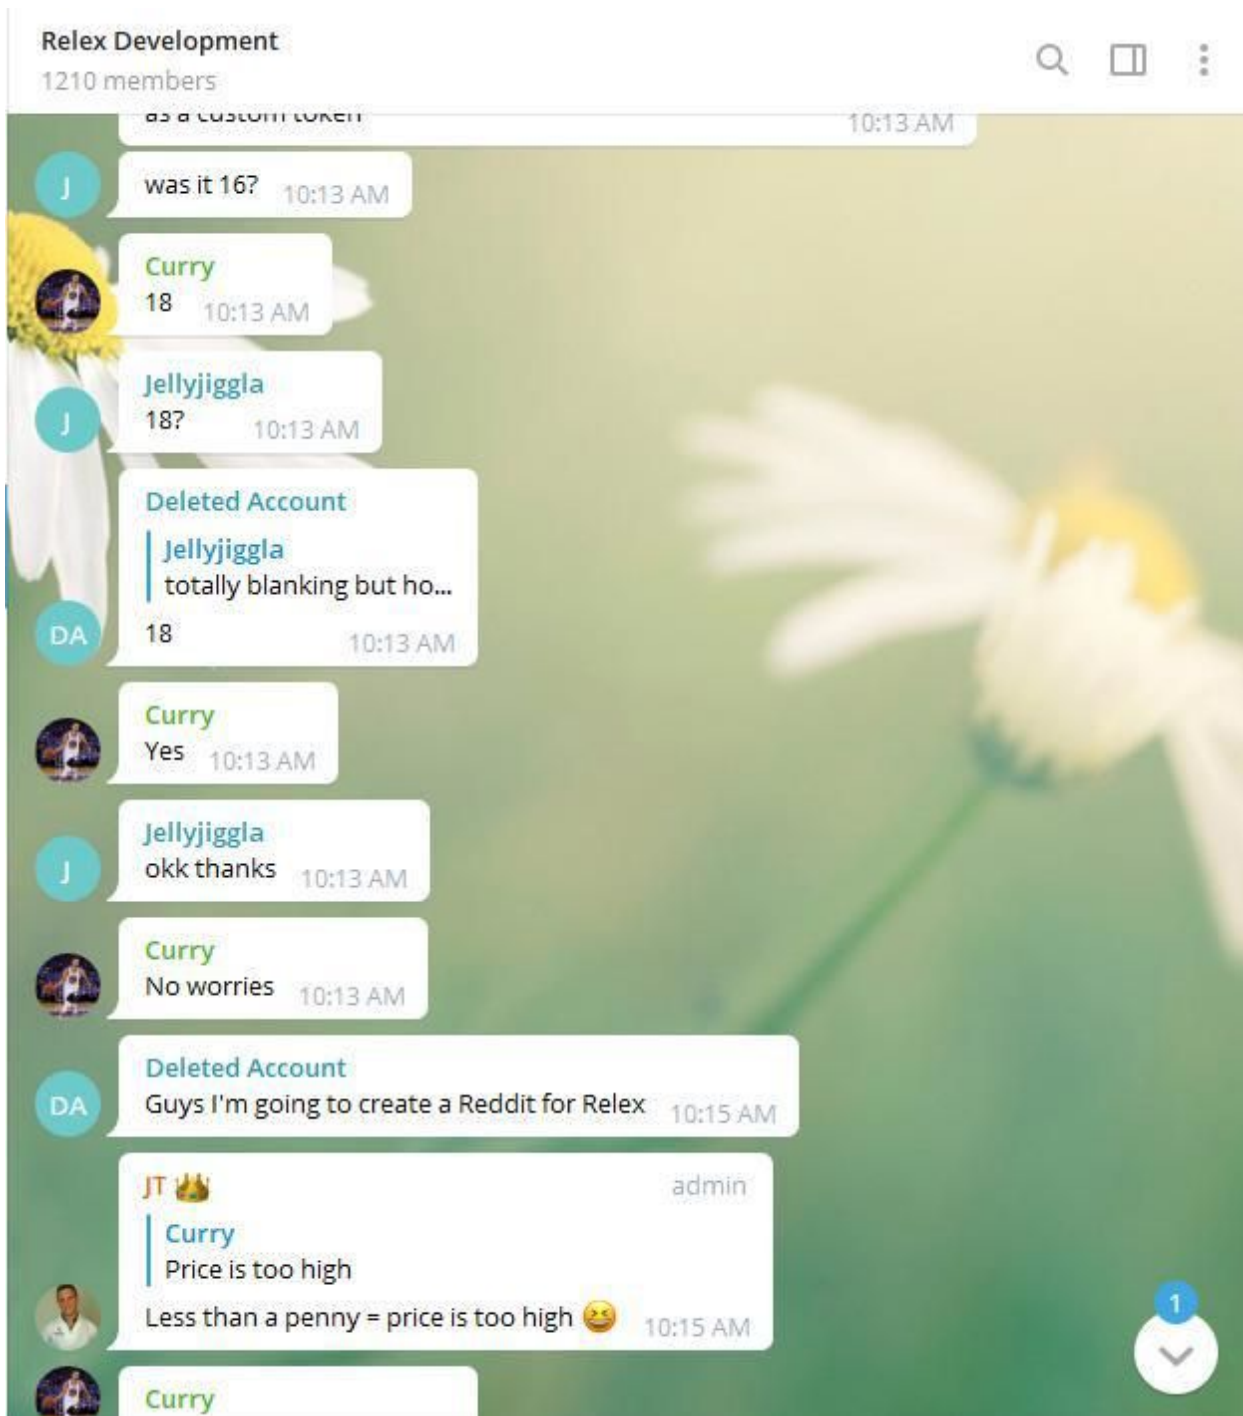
Relex Development
1210 members

as a custom token 10:13 AM

J
was it 16? 10:13 AM

Curry
18 10:13 AM

J
Jellyjiggla
18? 10:13 AM

Deleted Account
Jellyjiggla
totally blanking but ho...
DA
18 10:13 AM

Curry
Yes 10:13 AM

J
Jellyjiggla
okk thanks 10:13 AM

Curry
No worries 10:13 AM

DA
Deleted Account
Guys I'm going to create a Reddit for Relex 10:15 AM

JT 👑 admin
Curry
Price is too high
Less than a penny = price is too high 😆 10:15 AM

1

Curry